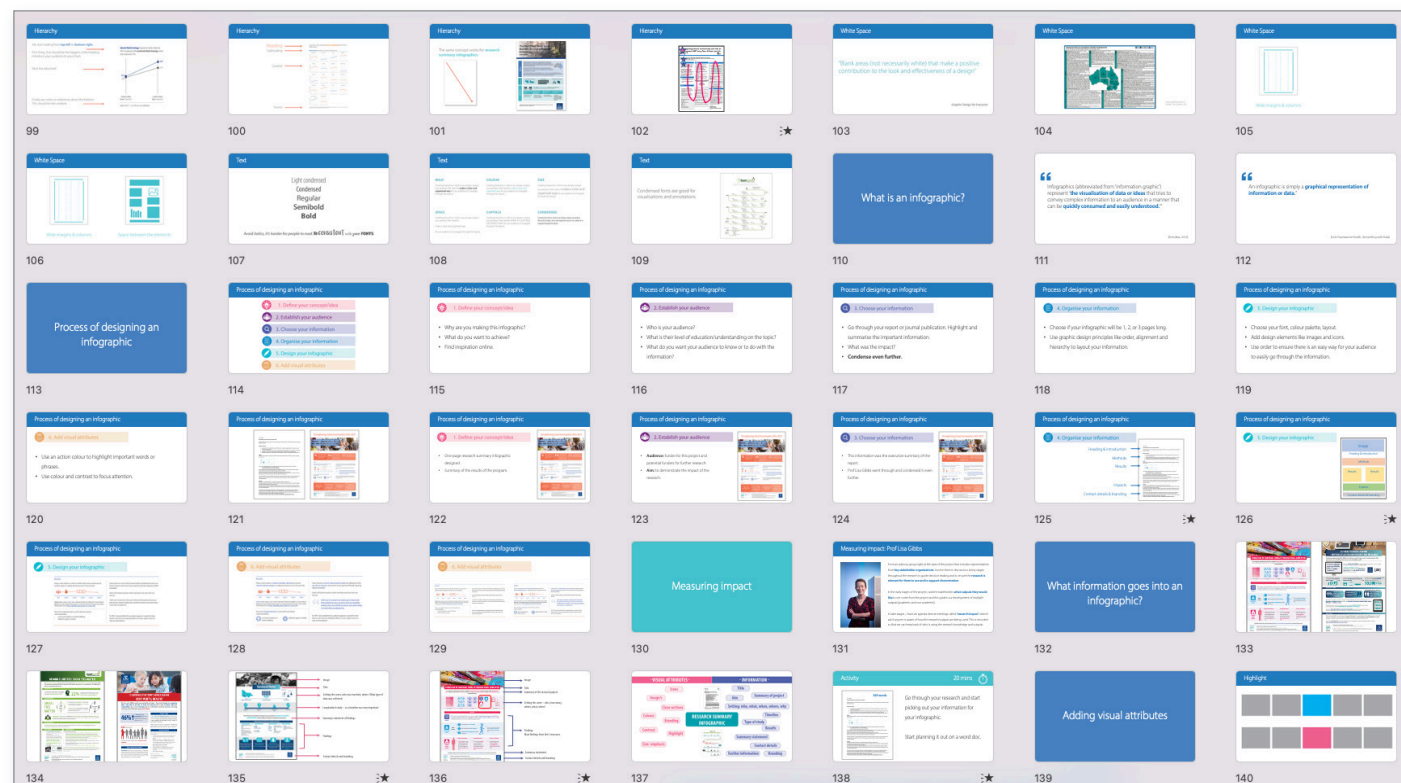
Hierarchy

99

Hierarchy

100

Hierarchy

The same concept exists for research summary infographics

101

Hierarchy

102

White Space

"Blank areas (not necessarily white) that make a positive contribution to the look and effectiveness of a design"

103

White Space

104

White Space

105

White Space

106

Text

Light condensed
Condensed
Regular
Semibold
Bold

107

Text

108

Text

Condensed fonts are good for visualisations and annotations

109

What is an infographic?

110

Infographics (abbreviated from 'information graphic') represent "the visualisation of data or ideas that tries to convey complex information to an audience in a manner that can be quickly consumed and easily understood."

111

An infographic is simply a graphical representation of information or data.

112

Process of designing an infographic

113

Process of designing an infographic

1. Define your concept/idea
2. Establish your audience
3. Choose your information
4. Organise your information
5. Design your infographic
6. Add visual attributes

114

Process of designing an infographic

1. Define your concept/idea

• Why are you making this infographic?
• What do you want to achieve?
• Find inspiration online.

115

Process of designing an infographic

2. Establish your audience

• Who is your audience?
• What is their level of education/understanding on the topic?
• What do you want your audience to know or to do with the information?

116

Process of designing an infographic

3. Choose your information

• Go through your report or journal publication. Highlight and summarise the important information.
• What was the impact?
• Condense even further.

117

Process of designing an infographic

4. Organise your information

• Choose if your infographic will be 1, 2, or 3 pages long.
• Use design principles like order, alignment and hierarchy to layout your information.

118

Process of designing an infographic

5. Design your infographic

• Choose your font, colour palette, layout.
• Add design elements like images and icons.
• Use order to ensure there is an easy way for your audience to easily go through the information.

119

Process of designing an infographic

6. Add visual attributes

• Use an action colour to highlight important words or phrases.
• Use colour and contrast to focus attention.

120

Process of designing an infographic

121

Process of designing an infographic

1. Define your concept/idea

122

Process of designing an infographic

2. Establish your audience

123

Process of designing an infographic

3. Choose your information

124

Process of designing an infographic

4. Organise your information

125

Process of designing an infographic

5. Design your infographic

126

Process of designing an infographic

5. Design your infographic

127

Process of designing an infographic

6. Add visual attributes

128

Process of designing an infographic

6. Add visual attributes

129

Measuring impact

130

Measuring impact: Prof Lisa Gibbs

131

What information goes into an infographic?

132

133

134

135

136

VISUAL ATTRIBUTES
INFORMATION
RESEARCH SUMMARY INFOGRAPHIC

137

Activity
20 mins

Go through your research and start picking out your information for your infographic.

Start planning it out on a word doc.

138

Adding visual attributes

139

Highlight

140